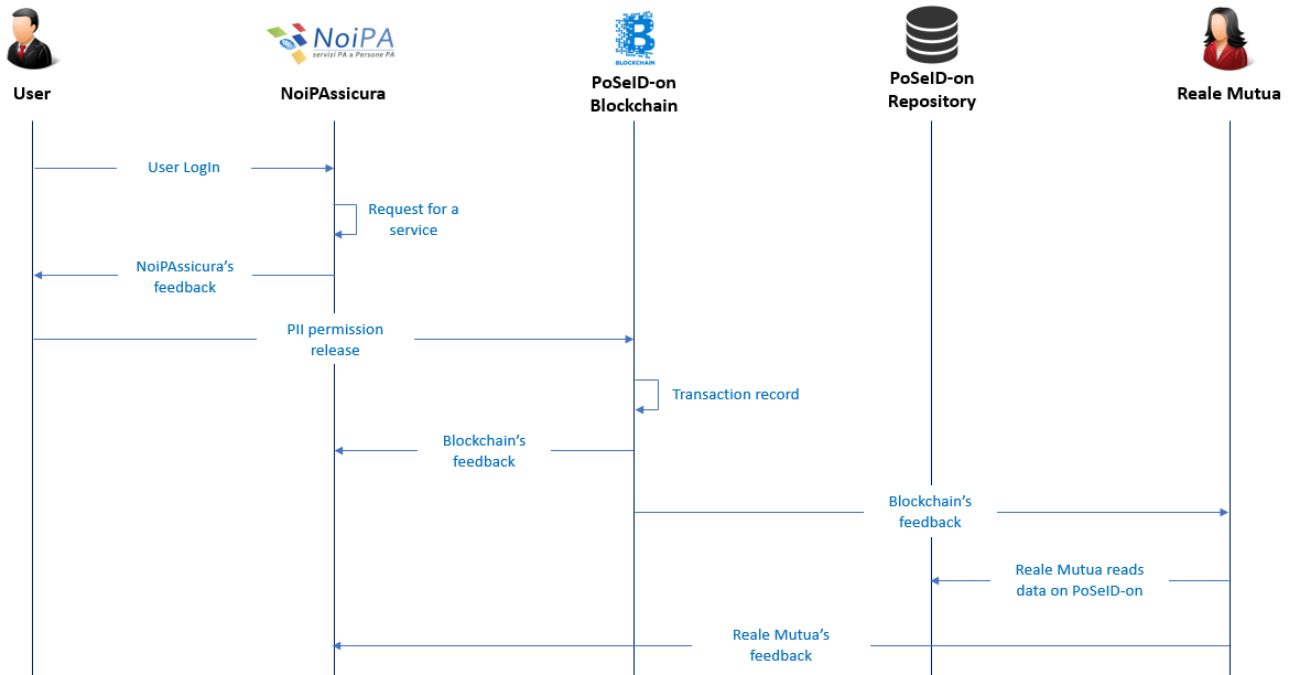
NoiPA
servizi PA a Persone PA

BLOCKCHAIN

User

NoiPAssicura

PoSeID-on Blockchain

PoSeID-on Repository

Reale Mutua

User LogIn

Request for a service

NoiPAssicura's feedback

PII permission release

Transaction record

Blockchain's feedback

Blockchain's feedback

Reale Mutua reads data on PoSeID-on

Reale Mutua's feedback